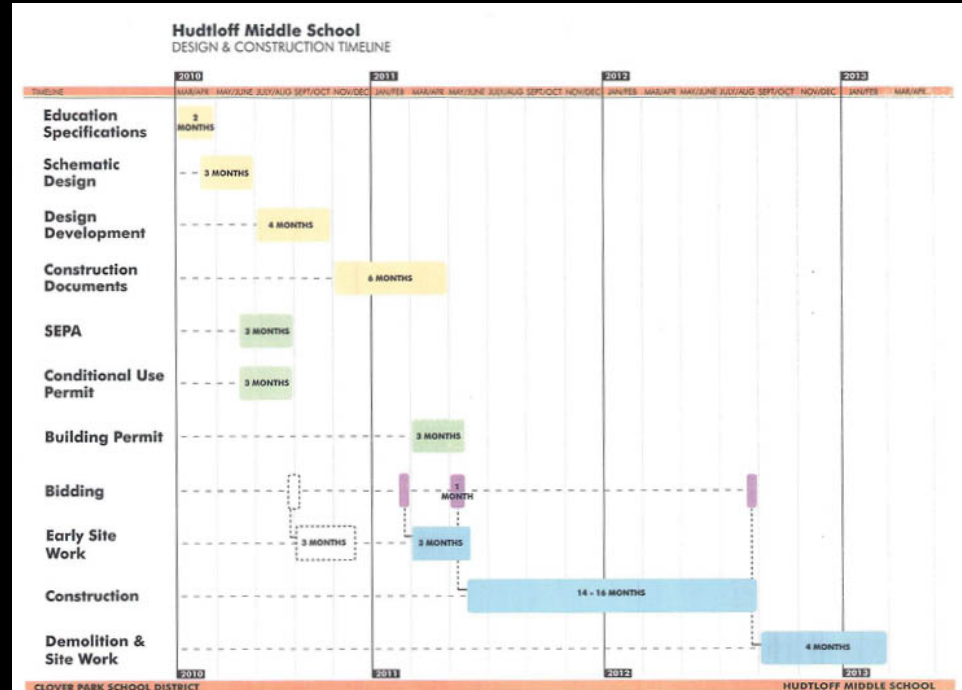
Hudtloff Middle School
DESIGN & CONSTRUCTION TIMELINE

2010 2011 2012 2013

TIMELINE MAR/APR MAY/JUNE JULY/AUG SEPT/OCT NOV/DEC JAN/FEB MAR/APR MAY/JUNE JULY/AUG SEPT/OCT NOV/DEC JAN/FEB MAR/APR MAY/JUNE JULY/AUG SEPT/OCT NOV/DEC JAN/FEB MAR/APR

Education Specifications — 2 MONTHS

Schematic Design — 3 MONTHS

Design Development — 4 MONTHS

Construction Documents — 6 MONTHS

SEPA — 3 MONTHS

Conditional Use Permit — 3 MONTHS

Building Permit — 3 MONTHS

Bidding — 1 MONTH

Early Site Work — 3 MONTHS — 3 MONTHS

Construction — 14 - 16 MONTHS

Demolition & Site Work — 4 MONTHS

2010 2011 2012 2013

CLOVER PARK SCHOOL DISTRICT HUDTLOFF MIDDLE SCHOOL